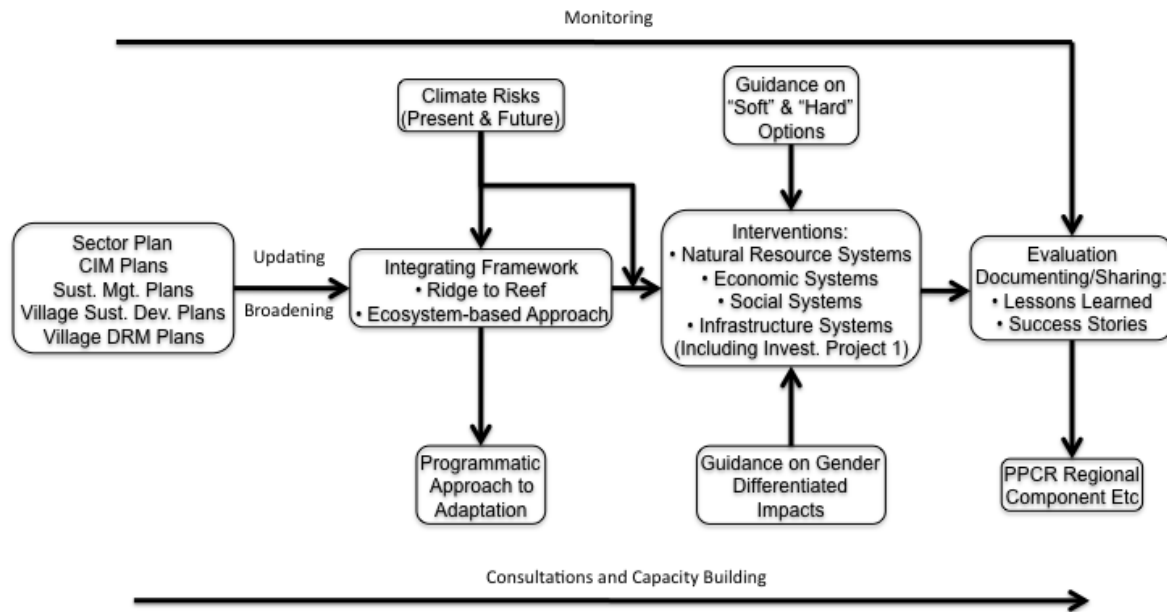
Monitoring

Sector Plan
CIM Plans
Sust. Mgt. Plans
Village Sust. Dev. Plans
Village DRM Plans

Updating

Broadening

Climate Risks
(Present & Future)

Integrating Framework
• Ridge to Reef
• Ecosystem-based Approach

Programmatic Approach to Adaptation

Guidance on "Soft" & "Hard" Options

Interventions:
• Natural Resource Systems
• Economic Systems
• Social Systems
• Infrastructure Systems
(Including Invest. Project 1)

Guidance on Gender Differentiated Impacts

Evaluation
Documenting/Sharing:
• Lessons Learned
• Success Stories

PPCR Regional Component Etc

Consultations and Capacity Building